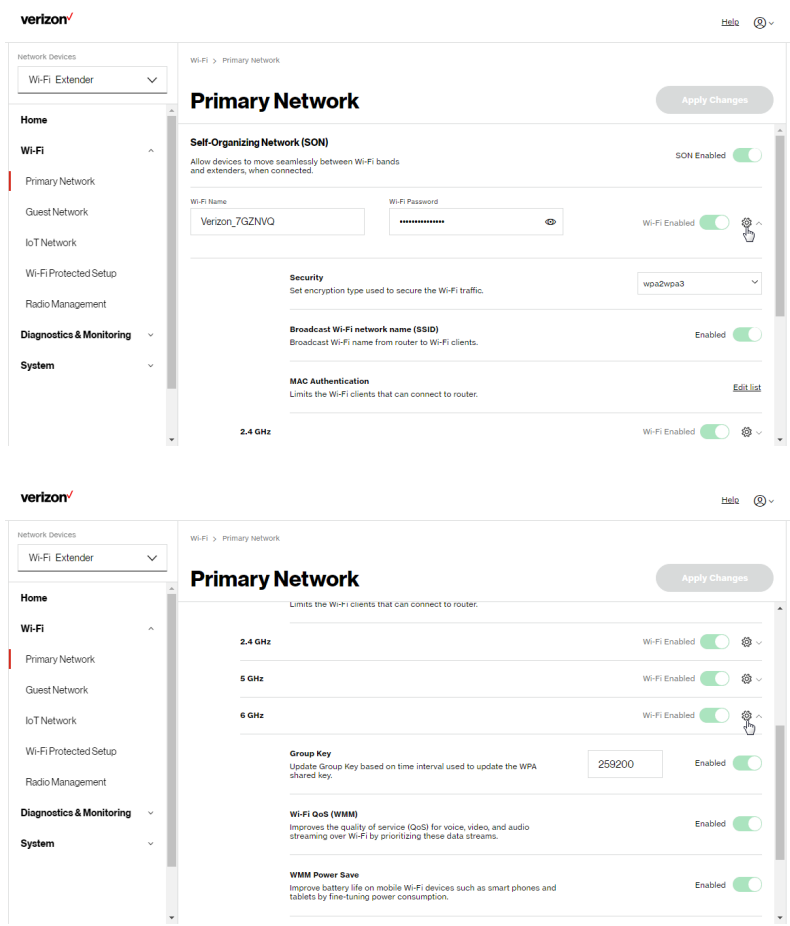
verizon✓

Help

Network Devices

Wi-Fi Extender

Home

Wi-Fi

Primary Network

Guest Network

IoT Network

Wi-Fi Protected Setup

Radio Management

Diagnostics & Monitoring

System

Wi-Fi > Primary Network

Primary Network

Apply Changes

Self-Organizing Network (SON)

Allow devices to move seamlessly between Wi-Fi bands and extenders, when connected.

SON Enabled

Wi-Fi Name

Verizon_7GZNVQ

Wi-Fi Password

••••••••••••••••

Wi-Fi Enabled

Security

Set encryption type used to secure the Wi-Fi traffic.

wpa2wpa3

Broadcast Wi-Fi network name (SSID)

Broadcast Wi-Fi name from router to Wi-Fi clients.

Enabled

MAC Authentication

Limits the Wi-Fi clients that can connect to router.

Edit list

2.4 GHz

Wi-Fi Enabled

verizon✓

Help

Network Devices

Wi-Fi Extender

Home

Wi-Fi

Primary Network

Guest Network

IoT Network

Wi-Fi Protected Setup

Radio Management

Diagnostics & Monitoring

System

Wi-Fi > Primary Network

Primary Network

Apply Changes

Limits the Wi-Fi clients that can connect to router.

2.4 GHz

Wi-Fi Enabled

5 GHz

Wi-Fi Enabled

6 GHz

Wi-Fi Enabled

Group Key

Update Group Key based on time interval used to update the WPA shared key.

259200

Enabled

Wi-Fi QoS (WMM)

Improves the quality of service (QoS) for voice, video, and audio streaming over Wi-Fi by prioritizing these data streams.

Enabled

WMM Power Save

Improve battery life on mobile Wi-Fi devices such as smart phones and tablets by fine-tuning power consumption.

Enabled